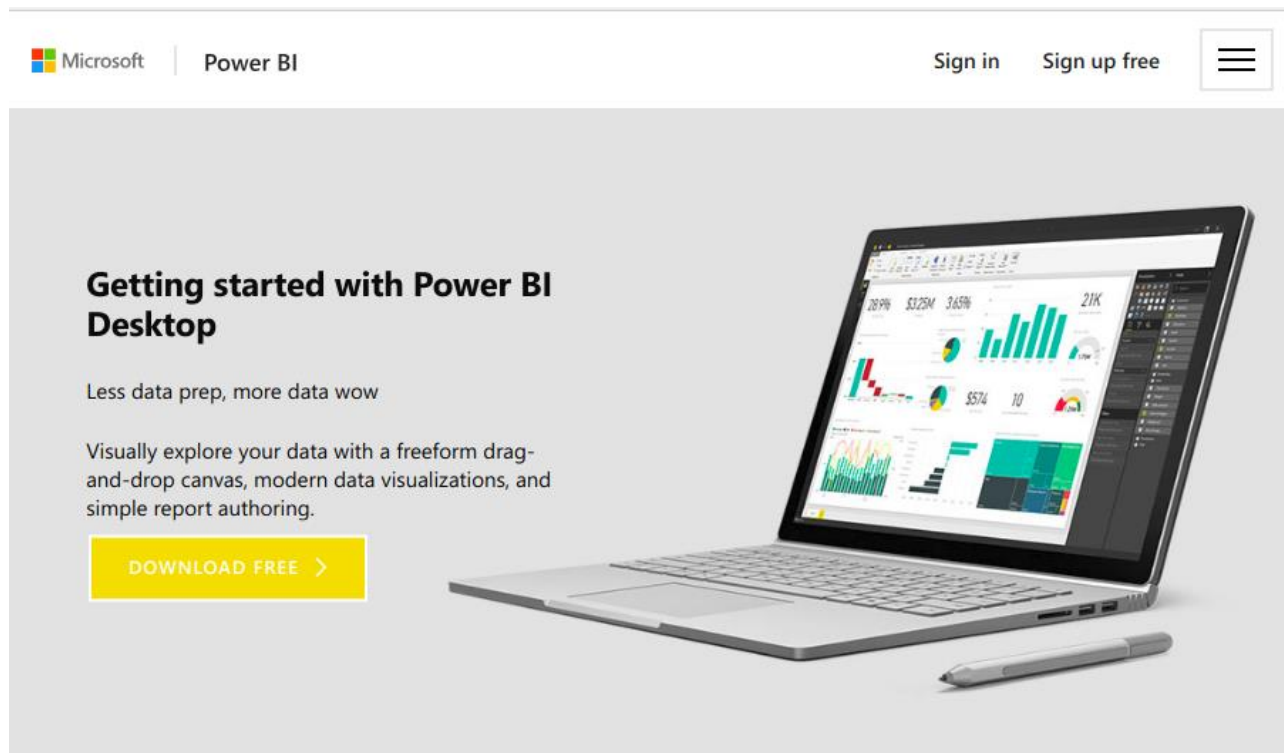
Microsoft | Power BI

Sign in Sign up free

Getting started with Power BI Desktop

Less data prep, more data wow

Visually explore your data with a freeform drag-and-drop canvas, modern data visualizations, and simple report authoring.

DOWNLOAD FREE >

28.9% $3.25M 3.65% 21K

$574 10